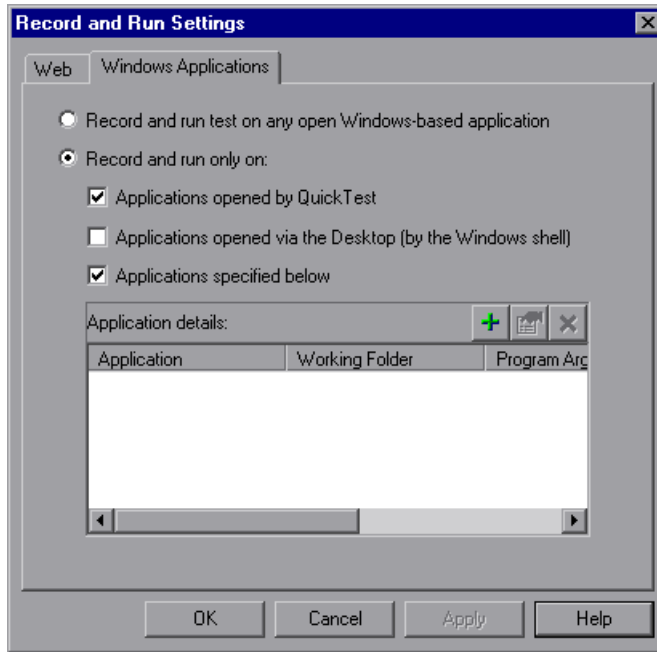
Record and Run Settings

Web | Windows Applications

Record and run test on any open Windows-based application

Record and run only on:

Applications opened by QuickTest

Applications opened via the Desktop (by the Windows shell)

Applications specified below

Application details:

| Application | Working Folder | Program Arg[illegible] |
|---|---|---|

OK | Cancel | Apply | Help